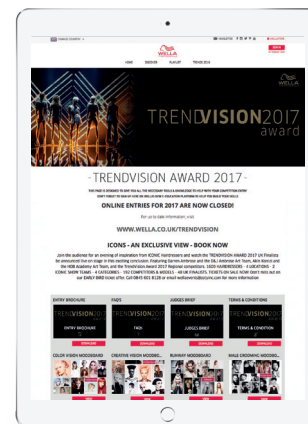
WELLA

HOME BROCHURE PLAYLIST TREND 2016

TRENDVISION 2017 award

- TRENDVISION AWARD 2017 -

ONLINE ENTRIES FOR 2017 ARE NOW CLOSED!

WWW.WELLA.CO.UK/TRENDVISION

ICONS - AN EXCLUSIVE VIEW - BOOK NOW

ENTRY BROCHURE

FAQ'S

JUDGES BRIEF

TERMS & CONDITIONS

TRENDVISION

ENTRY BROCHURE

FAQ'S

JUDGES BRIEF

TERMS & CONDITIONS

DOWNLOAD

DOWNLOAD

DOWNLOAD

DOWNLOAD

COLOR VISION MOODBOARD

CREATIVE VISION MOODBO...

RUNWAY MOODBOARD

MALE GROOMING MOODBOARD

VIEW

VIEW

VIEW

VIEW